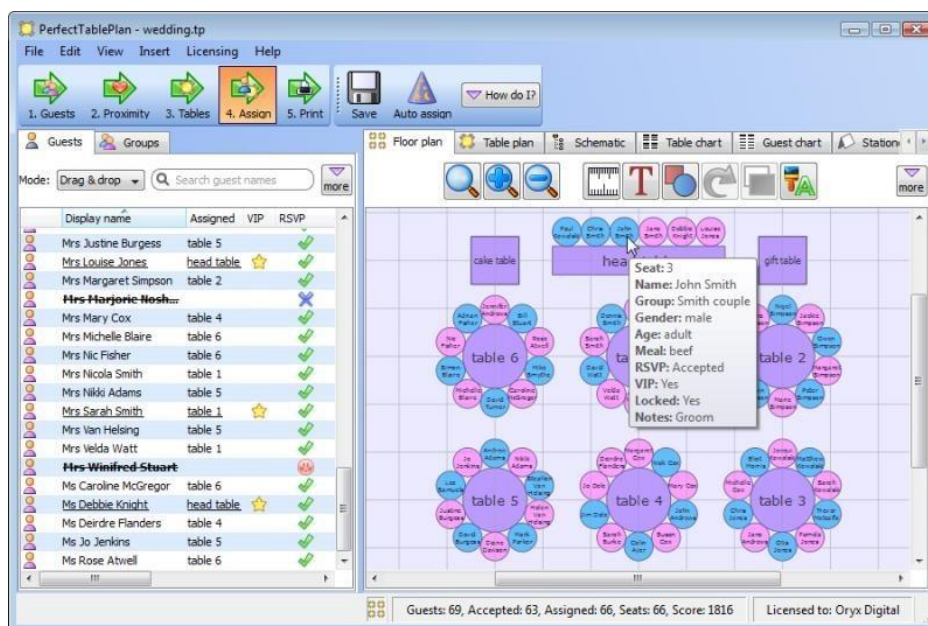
PerfectTablePlan - wedding.tp

File Edit View Insert Licensing Help

1. Guests 2. Proximity 3. Tables 4. Assign 5. Print Save Auto assign How do I?

Guests Groups

Mode: Drag & drop Search guest names more

| Display name | Assigned | VIP | RSVP |
|---|---|---|---|
| Mrs Justine Burgess | table 5 | | |
| Mrs Louise Jones | head table | | |
| Mrs Margaret Simpson | table 2 | | |
| ~~Mrs Marjorie Nosh...~~ | | | |
| Mrs Mary Cox | table 4 | | |
| Mrs Michelle Blaire | table 6 | | |
| Mrs Nic Fisher | table 6 | | |
| Mrs Nicola Smith | table 1 | | |
| Mrs Nikki Adams | table 5 | | |
| Mrs Sarah Smith | table 1 | | |
| Mrs Van Helsing | table 5 | | |
| Mrs Velda Watt | table 1 | | |
| ~~Mrs Winifred Stuart~~ | | | |
| Ms Caroline McGregor | table 6 | | |
| Ms Debbie Knight | head table | | |
| Ms Deirdre Flanders | table 4 | | |
| Ms Jo Jenkins | table 5 | | |
| Ms Rose Atwell | table 6 | | |

Floor plan Table plan Schematic Table chart Guest chart Station

more

cake table head gift table

Paul Chris John Jane Debbie Louise

Seat: 3
Name: John Smith
Group: Smith couple
Gender: male
Age: adult
Meal: beef
RSVP: Accepted
VIP: Yes
Locked: Yes
Notes: Groom

table 6 table 2 table 5 table 4 table 3

Guests: 69, Accepted: 63, Assigned: 66, Seats: 66, Score: 1816 Licensed to: Oryx Digital